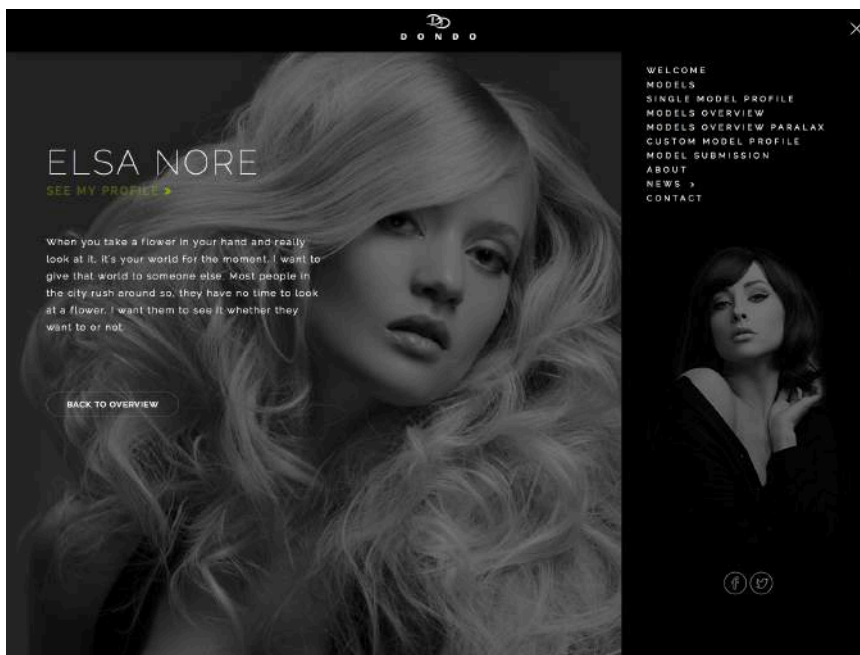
DD
DONDO

ELSA NORE
SEE MY PROFILE >

When you take a flower in your hand and really look at it, it's your world for the moment. I want to give that world to someone else. Most people in the city rush around so, they have no time to look at a flower. I want them to see it whether they want to or not.

BACK TO OVERVIEW

WELCOME
MODELS
SINGLE MODEL PROFILE
MODELS OVERVIEW
MODELS OVERVIEW PARALAX
CUSTOM MODEL PROFILE
MODEL SUBMISSION
ABOUT
NEWS >
CONTACT